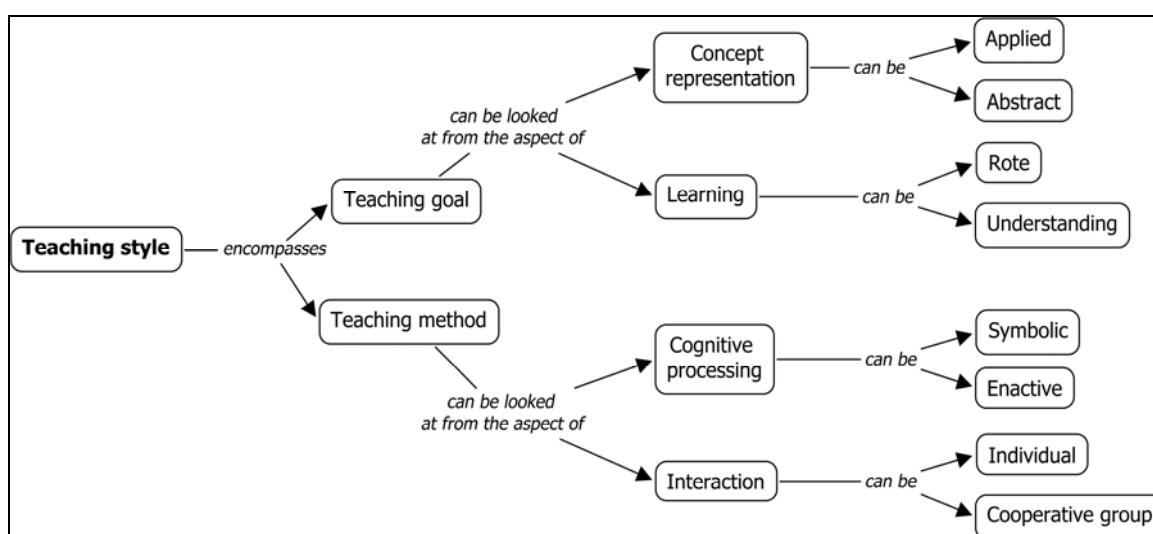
Teaching style
encompasses
Teaching goal
can be looked at from the aspect of
Concept representation
can be
Applied
Abstract
Learning
can be
Rote
Understanding
Teaching method
can be looked at from the aspect of
Cognitive processing
can be
Symbolic
Enactive
Interaction
can be
Individual
Cooperative group